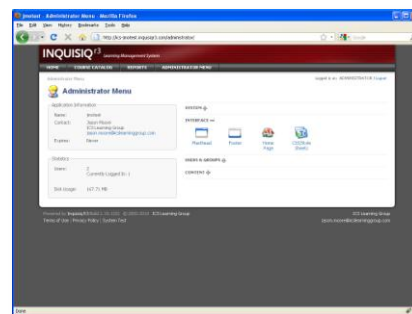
jhmtest - Administrator Menu - Mozilla Firefox

File Edit View History Bookmarks Tools Help

http://jcs-jmtest.inquisiq3.com/admin/

Google

INQUISIQ r3 Learning Management System

HOME COURSE CATALOG REPORTS ADMINISTRATOR MENU

Administrator Menu

Logged in as: ADMINISTRATOR (Logout)

Administrator Menu

Application Information

Name: jmtest
Contact: Jason Moore
ICS Learning Group
jason.moore@icslearninggroup.com
Expires: Never

Statistics

Users: 2
Currently Logged In: 1

Disk Usage: 167.71 MB

SYSTEM

INTERFACE

Masthead Footer Home Page CSS/Style Sheets

USERS & GROUPS

CONTENT

Powered by Inquisiq R3 Build 2.15.2161 © 2003-2010 ICS Learning Group
Terms of Use · Privacy Policy · System Test

ICS Learning Group
jason.moore@icslearninggroup.com

Done